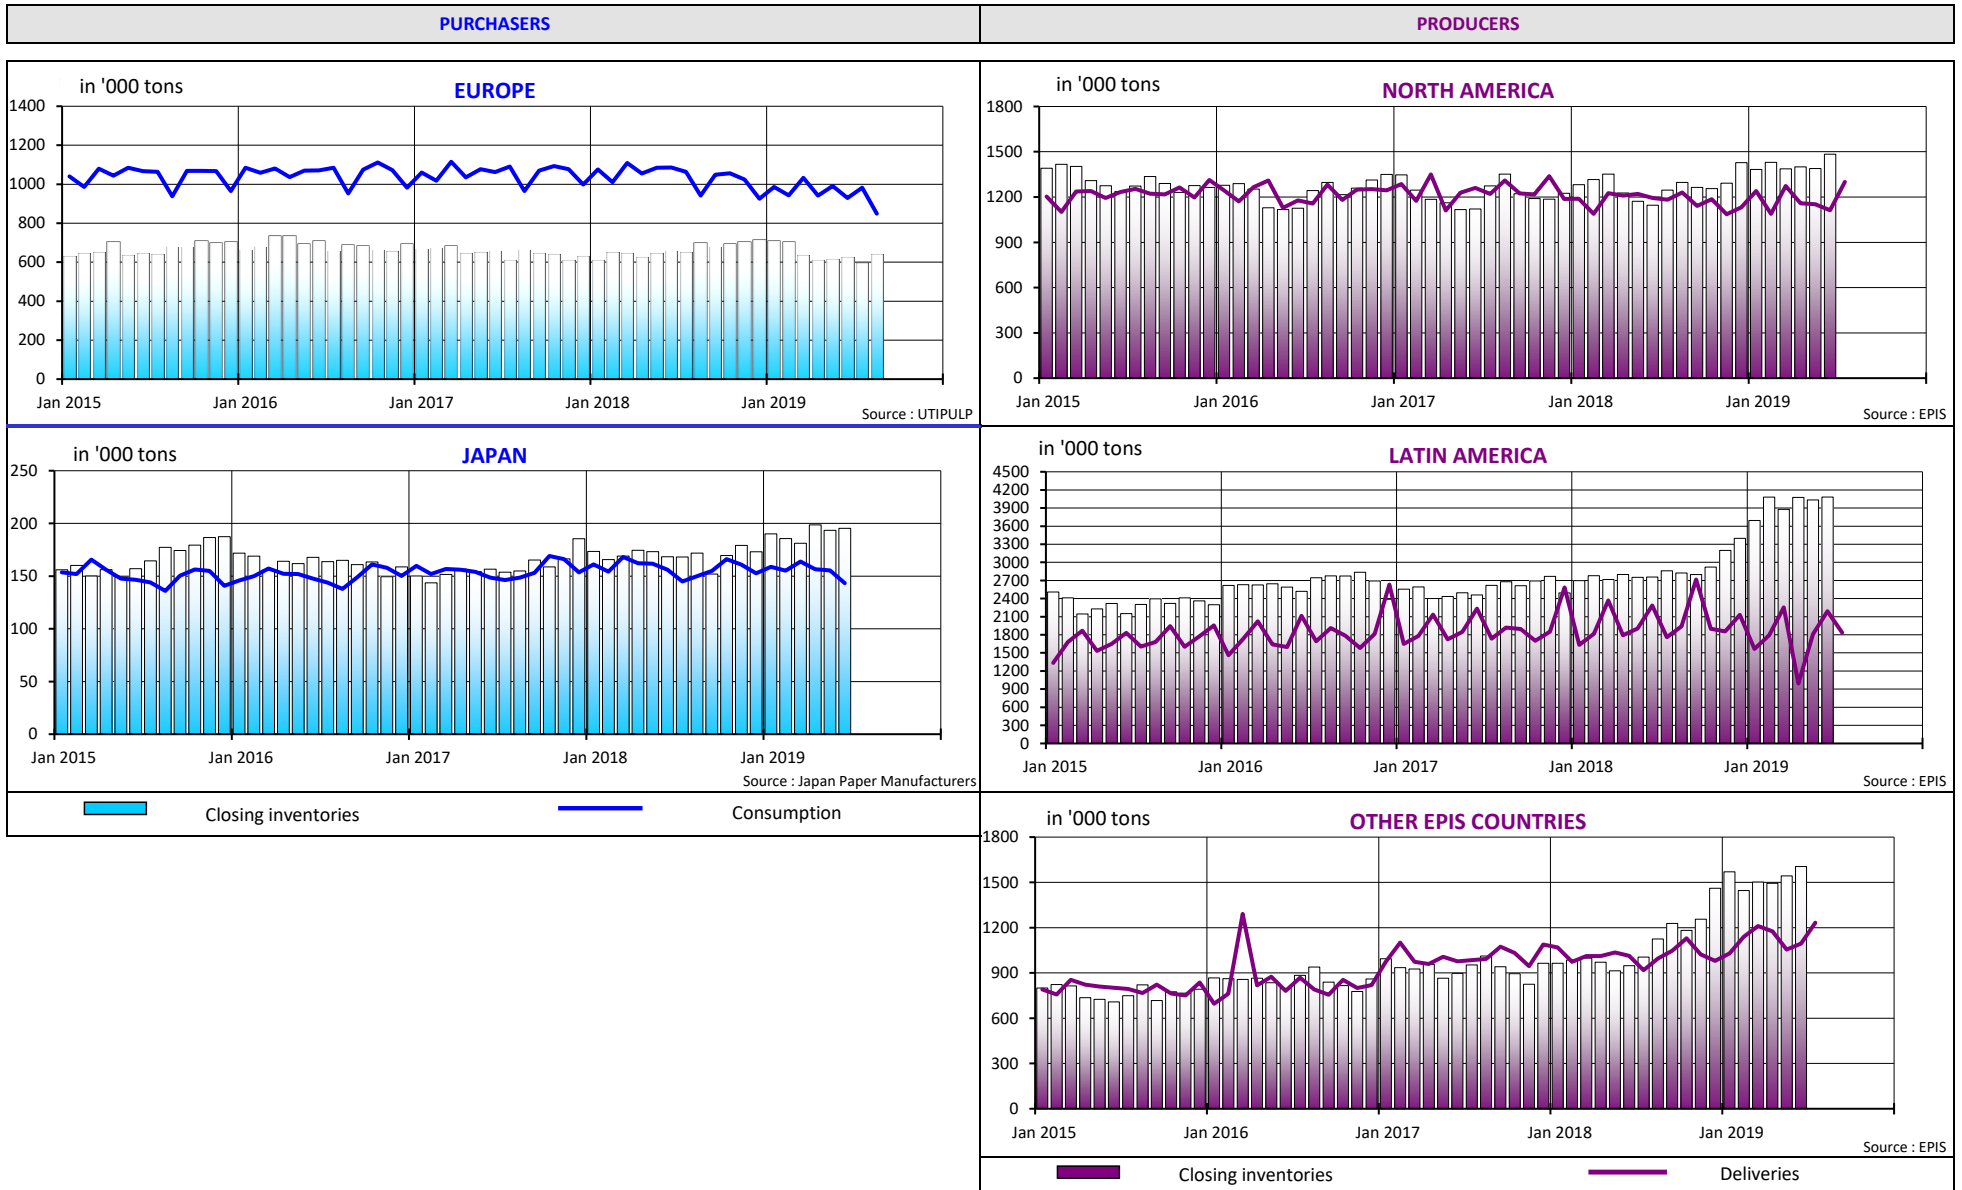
PURCHASERS

PRODUCERS

in '000 tons

EUROPE

1400
1200
1000
800
600
400
200
0

Jan 2015 Jan 2016 Jan 2017 Jan 2018 Jan 2019

Source : UTIPULP

in '000 tons

NORTH AMERICA

1800
1500
1200
900
600
300
0

Jan 2015 Jan 2016 Jan 2017 Jan 2018 Jan 2019

Source : EPIS

in '000 tons

JAPAN

250
200
150
100
50
0

Jan 2015 Jan 2016 Jan 2017 Jan 2018 Jan 2019

Source : Japan Paper Manufacturers

in '000 tons

LATIN AMERICA

4500
4200
3900
3600
3300
3000
2700
2400
2100
1800
1500
1200
900
600
300
0

Jan 2015 Jan 2016 Jan 2017 Jan 2018 Jan 2019

Source : EPIS

Closing inventories

Consumption

in '000 tons

OTHER EPIS COUNTRIES

1800
1500
1200
900
600
300
0

Jan 2015 Jan 2016 Jan 2017 Jan 2018 Jan 2019

Source : EPIS

Closing inventories

Deliveries